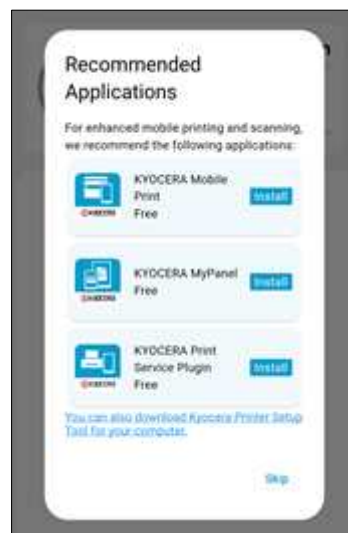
Recommended Applications

For enhanced mobile printing and scanning, we recommend the following applications:

KYOCERA
KYOCERA Mobile Print
Free
Install

KYOCERA
KYOCERA MyPanel
Free
Install

KYOCERA
KYOCERA Print Service Plugin
Free
Install

You can also download Kyocera Printer Setup Tool for your computer.

Skip